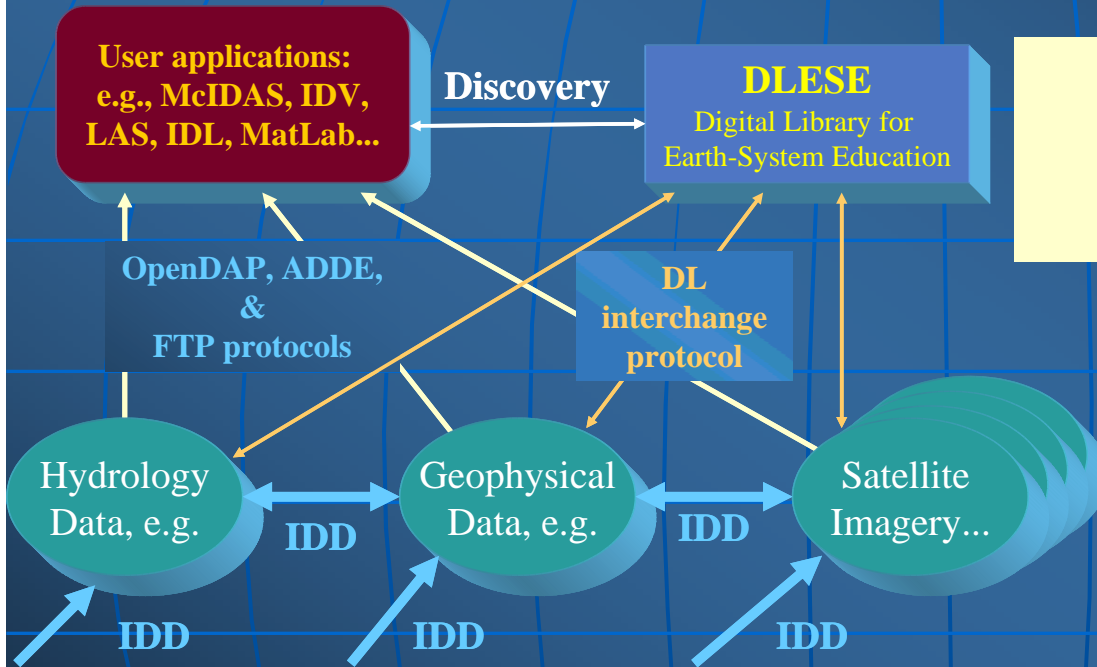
User applications: e.g., McIDAS, IDV, LAS, IDL, MatLab...

Discovery

DLESE
Digital Library for Earth-System Education

OpenDAP, ADDE, & FTP protocols

DL interchange protocol

Hydrology Data, e.g.

IDD

Geophysical Data, e.g.

IDD

Satellite Imagery...

IDD

IDD

IDD